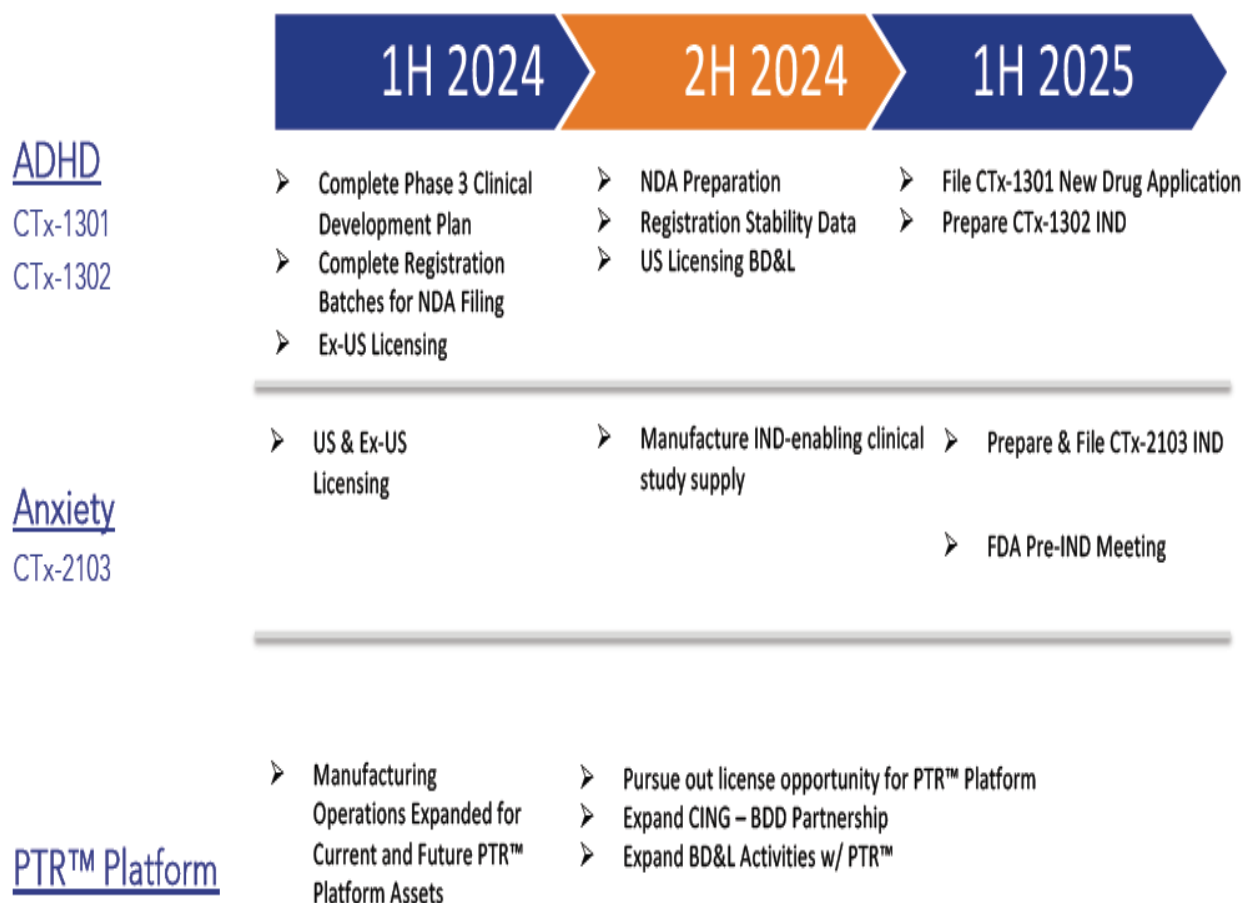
1H 2024 | 2H 2024 | 1H 2025

ADHD
CTx-1301
CTx-1302

➢ Complete Phase 3 Clinical Development Plan
➢ Complete Registration Batches for NDA Filing
➢ Ex-US Licensing

➢ NDA Preparation
➢ Registration Stability Data
➢ US Licensing BD&L

➢ File CTx-1301 New Drug Application
➢ Prepare CTx-1302 IND

Anxiety
CTx-2103

➢ US & Ex-US Licensing

➢ Manufacture IND-enabling clinical study supply

➢ Prepare & File CTx-2103 IND

➢ FDA Pre-IND Meeting

PTR™ Platform

➢ Manufacturing Operations Expanded for Current and Future PTR™ Platform Assets

➢ Pursue out license opportunity for PTR™ Platform
➢ Expand CING – BDD Partnership
➢ Expand BD&L Activities w/ PTR™